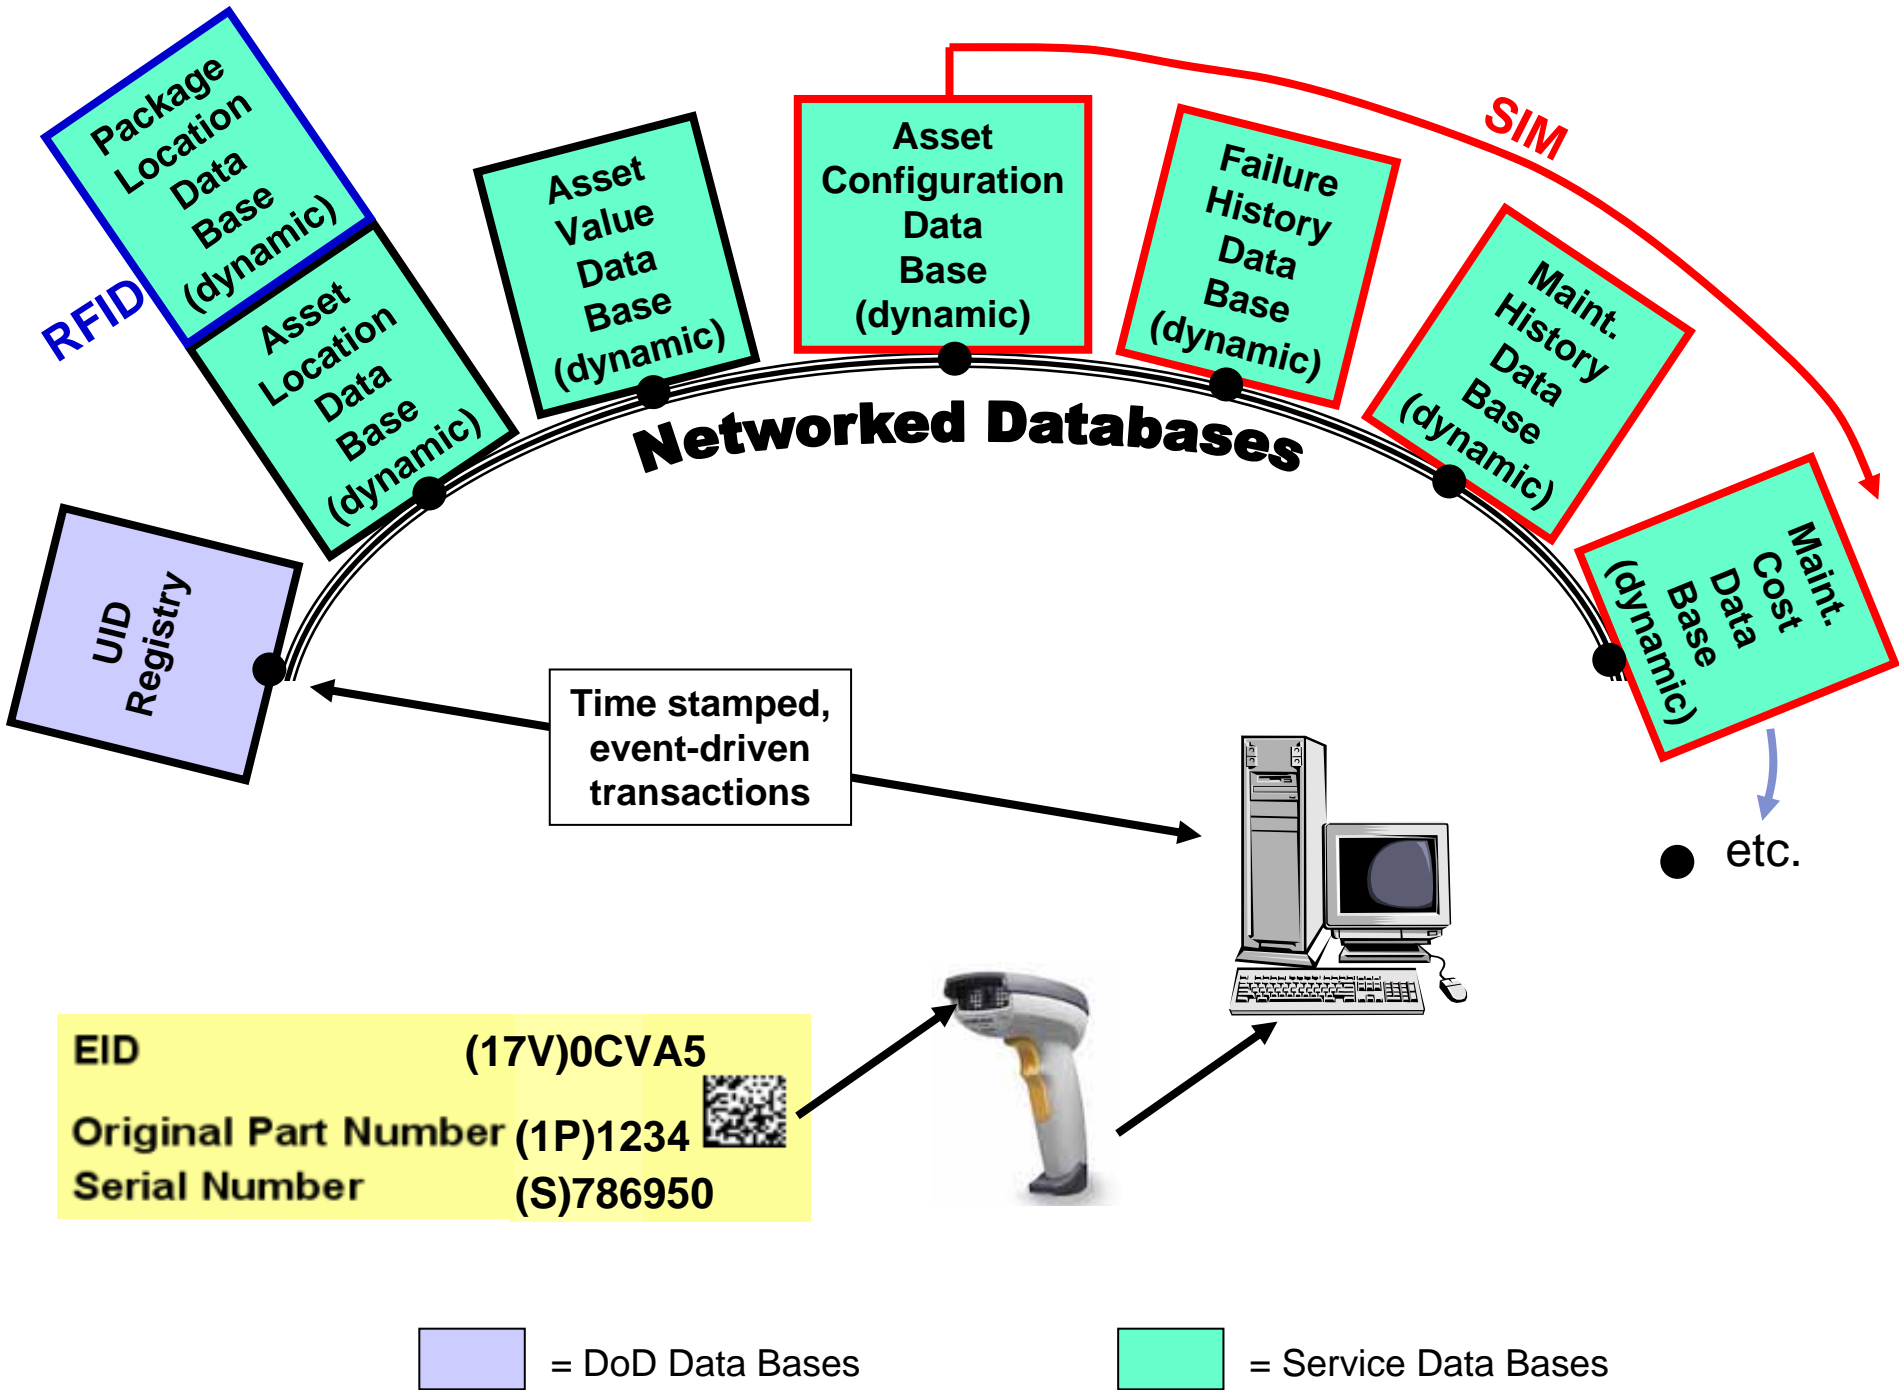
Package Location Data Base (dynamic)

RFID

Asset Location Data Base (dynamic)

Asset Value Data Base (dynamic)

Asset Configuration Data Base (dynamic)

SIM

Failure History Data Base (dynamic)

Maint. History Data Base (dynamic)

Maint. Cost Data Base (dynamic)

Networked Databases

UID Registry

Time stamped, event-driven transactions

etc.

| EID | (17V)0CVA5 |
|---|---|
| Original Part Number | (1P)1234 |
| Serial Number | (S)786950 |

= DoD Data Bases

= Service Data Bases